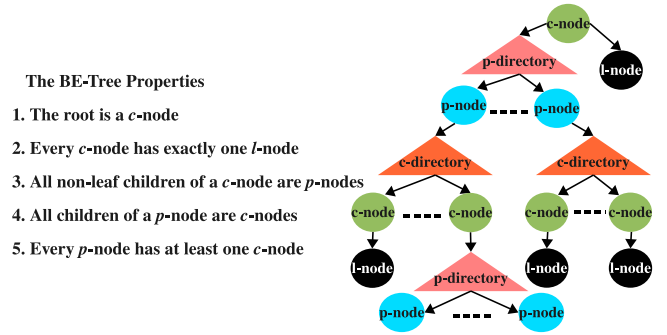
The BE-Tree Properties

1. The root is a *c*-node

2. Every *c*-node has exactly one *l*-node

3. All non-leaf children of a *c*-node are *p*-nodes

4. All children of a *p*-node are *c*-nodes

5. Every *p*-node has at least one *c*-node

c-node
p-directory
l-node
p-node
p-node
c-directory
c-directory
c-node
c-node
c-node
c-node
l-node
p-directory
l-node
l-node
p-node
p-node